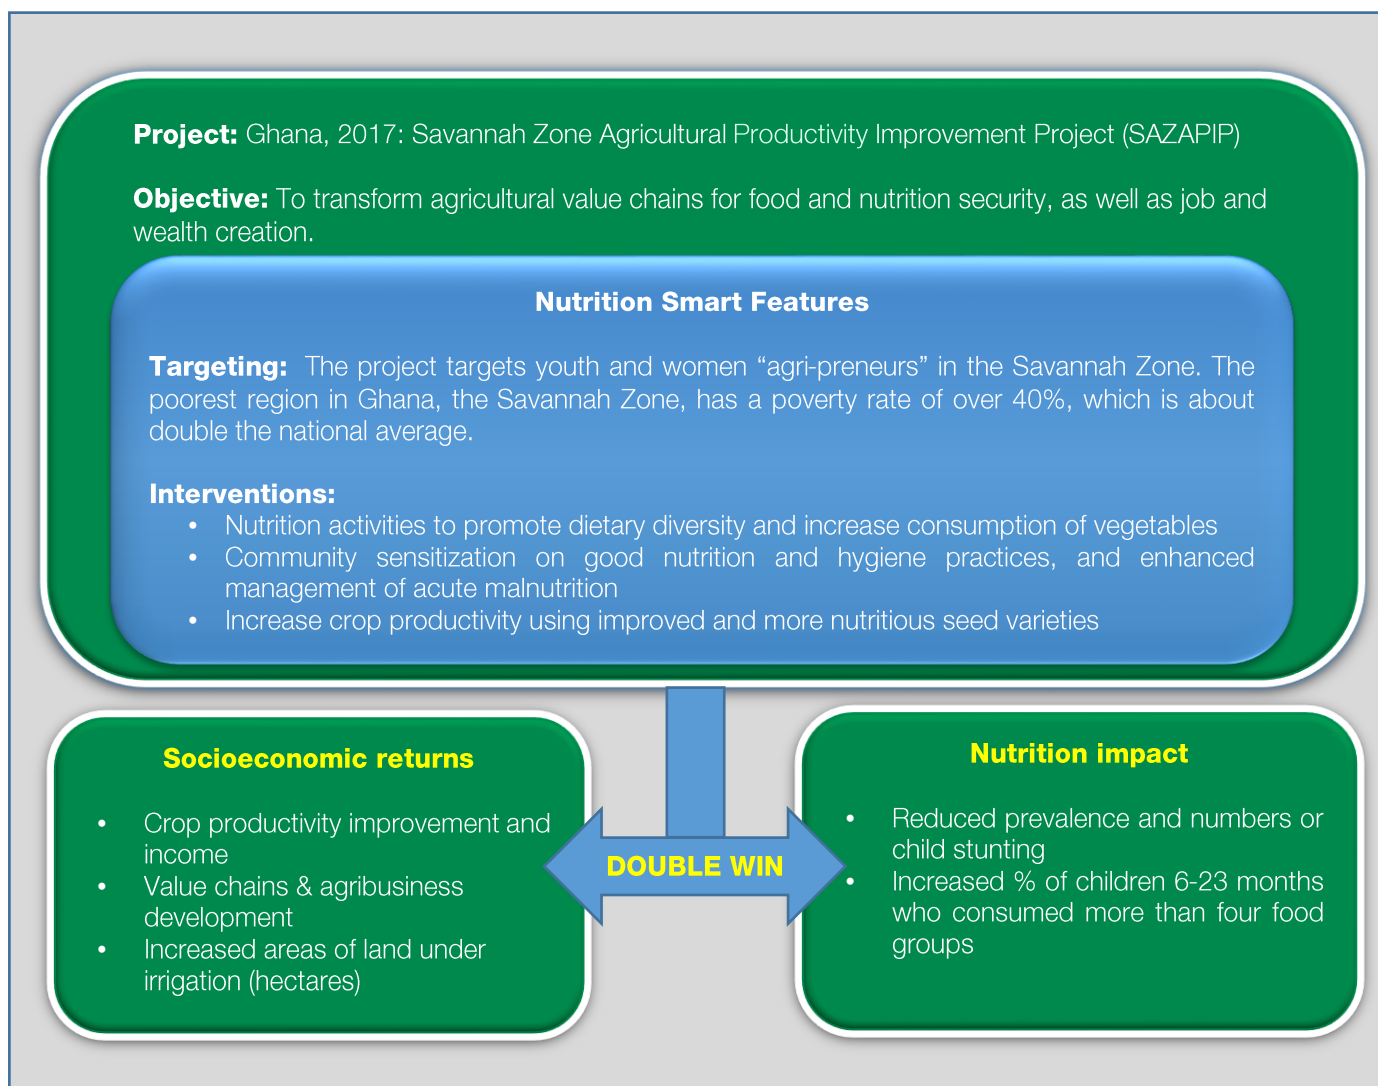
**Project:** Ghana, 2017: Savannah Zone Agricultural Productivity Improvement Project (SAZAPIP)

**Objective:** To transform agricultural value chains for food and nutrition security, as well as job and wealth creation.

**Nutrition Smart Features**

**Targeting:** The project targets youth and women “agri-preneurs” in the Savannah Zone. The poorest region in Ghana, the Savannah Zone, has a poverty rate of over 40%, which is about double the national average.

**Interventions:**
- Nutrition activities to promote dietary diversity and increase consumption of vegetables
- Community sensitization on good nutrition and hygiene practices, and enhanced management of acute malnutrition
- Increase crop productivity using improved and more nutritious seed varieties

**Socioeconomic returns**
- Crop productivity improvement and income
- Value chains & agribusiness development
- Increased areas of land under irrigation (hectares)

DOUBLE WIN

**Nutrition impact**
- Reduced prevalence and numbers or child stunting
- Increased % of children 6-23 months who consumed more than four food groups